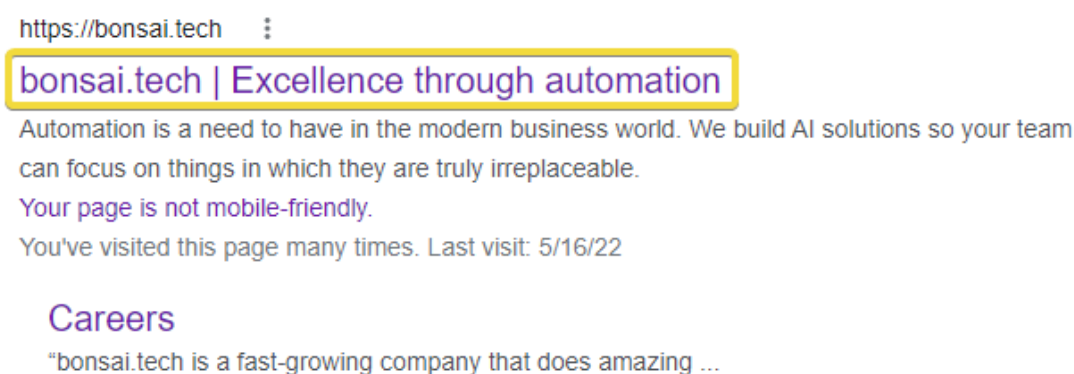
https://bonsai.tech ⋮

bonsai.tech | Excellence through automation

Automation is a need to have in the modern business world. We build AI solutions so your team can focus on things in which they are truly irreplaceable.

Your page is not mobile-friendly.

You've visited this page many times. Last visit: 5/16/22

Careers

"bonsai.tech is a fast-growing company that does amazing ...